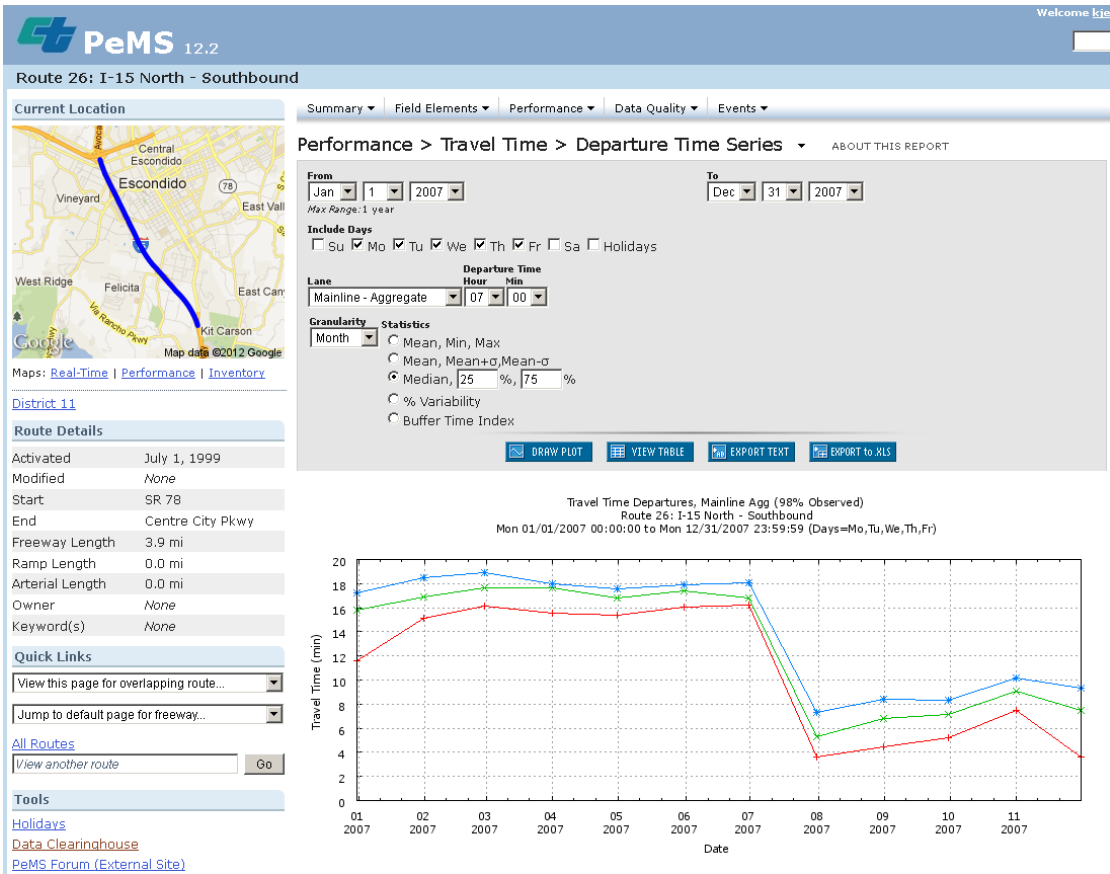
PeMS 12.2

Welcome kje

Route 26: I-15 North - Southbound

Current Location

Central Escondido
Escondido
Vineyard
78
East Vall
15
West Ridge
Felicita
East Can
Via Rancho Pkwy
Kit Carson
Google
Map data ©2012 Google

Maps: Real-Time | Performance | Inventory

District 11

Route Details

| | |
|---|---|
| Activated | July 1, 1999 |
| Modified | None |
| Start | SR 78 |
| End | Centre City Pkwy |
| Freeway Length | 3.9 mi |
| Ramp Length | 0.0 mi |
| Arterial Length | 0.0 mi |
| Owner | None |
| Keyword(s) | None |

Quick Links

View this page for overlapping route...

Jump to default page for freeway...

All Routes

View another route Go

Tools

Holidays
Data Clearinghouse
PeMS Forum (External Site)

Summary ▾ Field Elements ▾ Performance ▾ Data Quality ▾ Events ▾

Performance > Travel Time > Departure Time Series ▾ ABOUT THIS REPORT

From
Jan 1 2007
Max Range: 1 year

To
Dec 31 2007

Include Days
Su Mo Tu We Th Fr Sa Holidays

Lane
Mainline - Aggregate

Departure Time
Hour Min
07 00

Granularity
Month

Statistics
Mean, Min, Max
Mean, Mean+σ,Mean-σ
Median, 25 %, 75 %
% Variability
Buffer Time Index

DRAW PLOT VIEW TABLE EXPORT TEXT EXPORT to .XLS

Travel Time Departures, Mainline Agg (98% Observed)
Route 26: I-15 North - Southbound
Mon 01/01/2007 00:00:00 to Mon 12/31/2007 23:59:59 (Days=Mo,Tu,We,Th,Fr)

Travel Time (min)
20
18
16
14
12
10
8
6
4
2
0

01 2007
02 2007
03 2007
04 2007
05 2007
06 2007
07 2007
08 2007
09 2007
10 2007
11 2007

Date